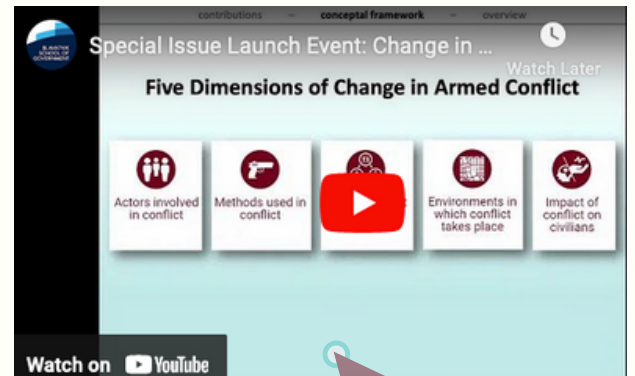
BLAVATNIK SCHOOL OF GOVERNMENT

Special Issue Launch Event: Change in ...

Watch Later

contributions – conceptual framework – overview

Five Dimensions of Change in Armed Conflict

Actors involved in conflict

Methods used in conflict

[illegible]

Environments in which conflict takes place

Impact of conflict on civilians

Watch on YouTube